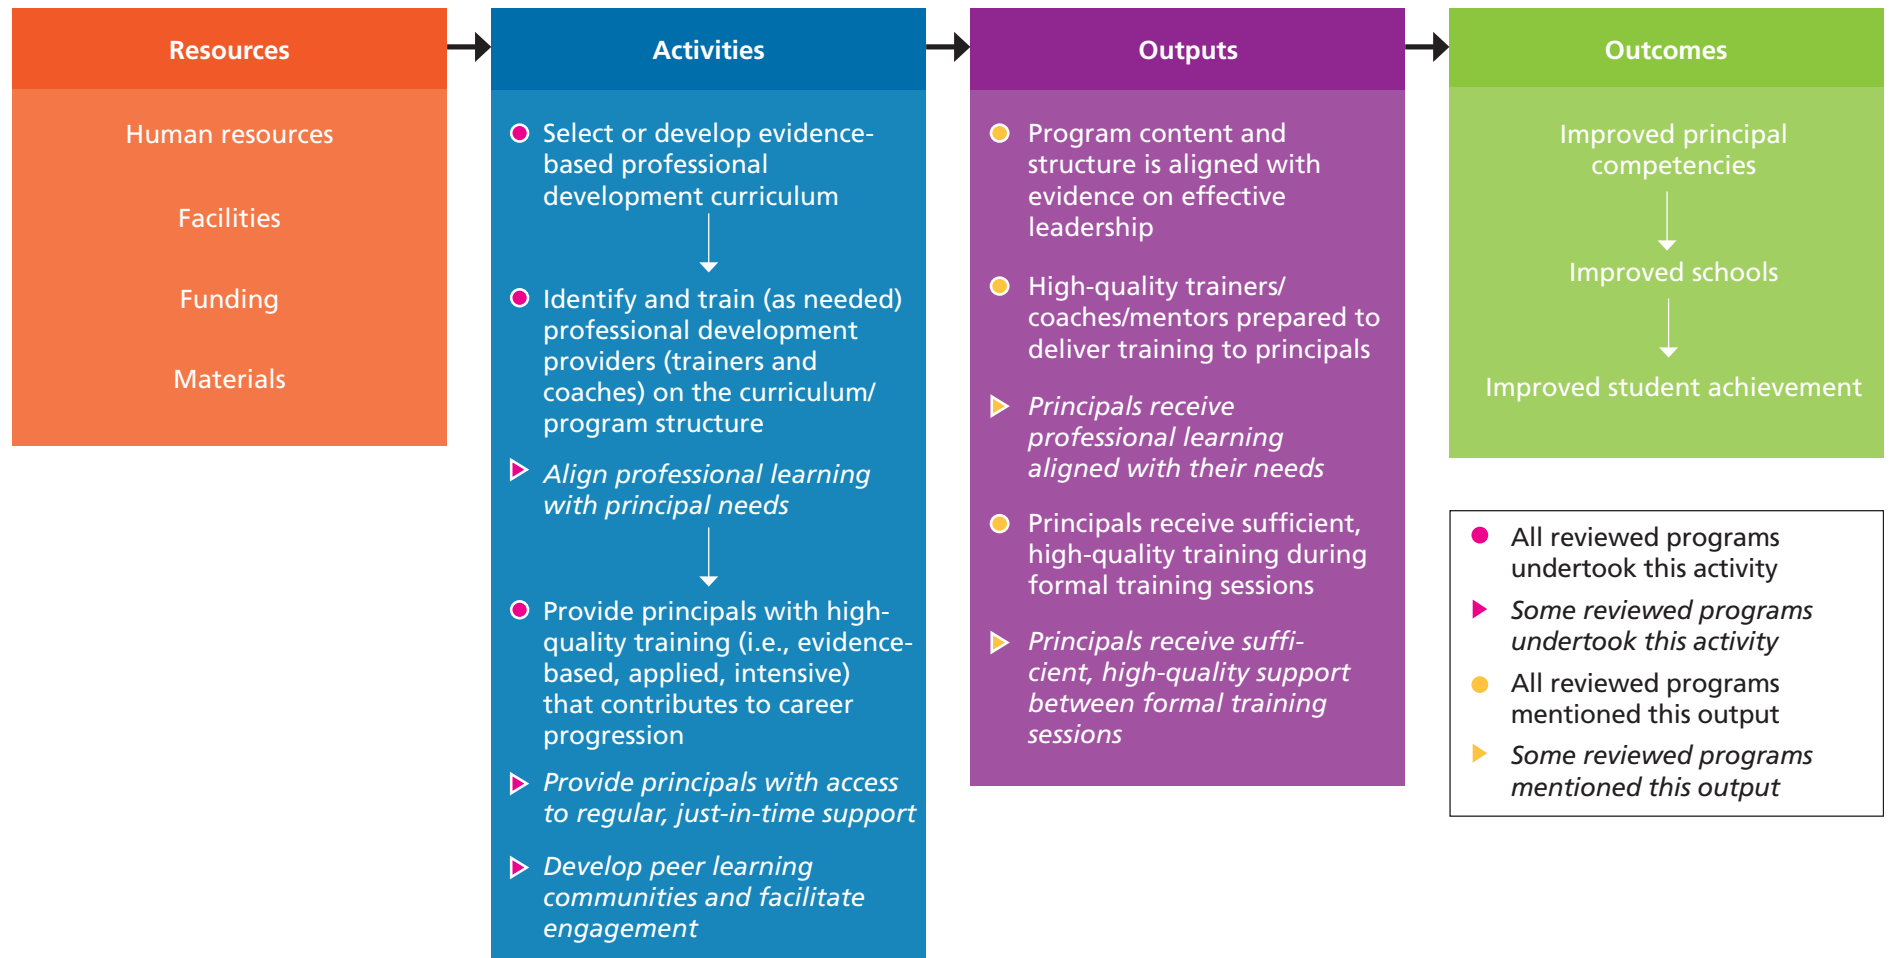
Resources

Human resources

Facilities

Funding

Materials

Activities

Select or develop evidence-based professional development curriculum

Identify and train (as needed) professional development providers (trainers and coaches) on the curriculum/ program structure

Align professional learning with principal needs

Provide principals with high-quality training (i.e., evidence-based, applied, intensive) that contributes to career progression

Provide principals with access to regular, just-in-time support

Develop peer learning communities and facilitate engagement

Outputs

Program content and structure is aligned with evidence on effective leadership

High-quality trainers/ coaches/mentors prepared to deliver training to principals

Principals receive professional learning aligned with their needs

Principals receive sufficient, high-quality training during formal training sessions

Principals receive sufficient, high-quality support between formal training sessions

Outcomes

Improved principal competencies

Improved schools

Improved student achievement

All reviewed programs undertook this activity

Some reviewed programs undertook this activity

All reviewed programs mentioned this output

Some reviewed programs mentioned this output